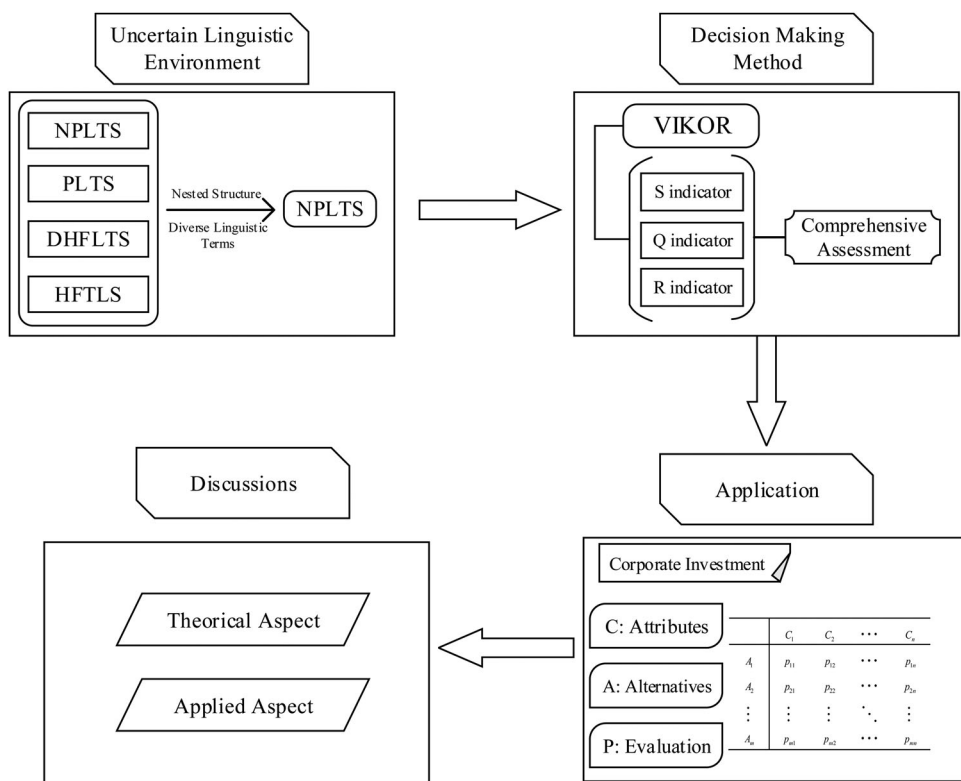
Uncertain Linguistic Environment

NPLTS

PLTS

DHFLTS

HFTLS

Nested Structure

Diverse Linguistic Terms

NPLTS

Decision Making Method

VIKOR

S indicator

Q indicator

R indicator

Comprehensive Assessment

Application

Corporate Investment

C: Attributes

A: Alternatives

P: Evaluation

| | $C_1$ | $C_2$ | $\cdots$ | $C_n$ |
|---|---|---|---|---|
| $A_1$ | $p_{11}$ | $p_{12}$ | $\cdots$ | $p_{1n}$ |
| $A_2$ | $p_{21}$ | $p_{22}$ | $\cdots$ | $p_{2n}$ |
| $\vdots$ | $\vdots$ | $\vdots$ | $\ddots$ | $\vdots$ |
| $A_m$ | $p_{m1}$ | $p_{m2}$ | $\cdots$ | $p_{mn}$ |

Discussions

Theorical Aspect

Applied Aspect